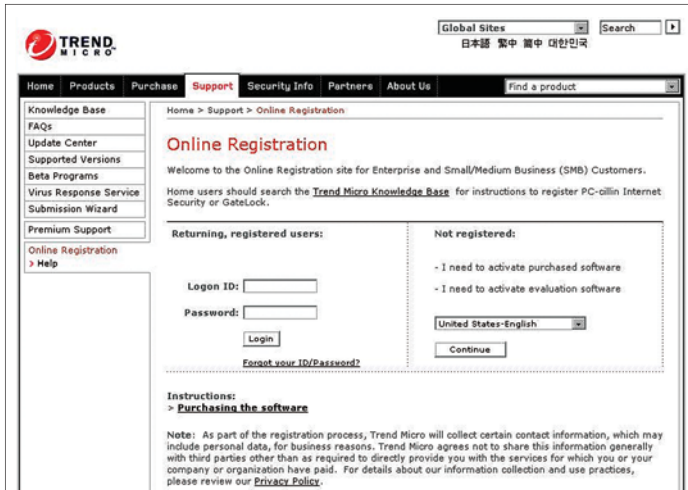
TREND MICRO

Global Sites
Search
日本語 繁中 簡中 대한민국

Home | Products | Purchase | Support | Security Info | Partners | About Us
Find a product

Knowledge Base
FAQs
Update Center
Supported Versions
Beta Programs
Virus Response Service
Submission Wizard
Premium Support
Online Registration
> Help

Home > Support > Online Registration

Online Registration

Welcome to the Online Registration site for Enterprise and Small/Medium Business (SMB) Customers.

Home users should search the Trend Micro Knowledge Base for instructions to register PC-cillin Internet Security or GateLock.

Returning, registered users:

Logon ID:
Password:
Login
Forgot your ID/Password?

Not registered:

- I need to activate purchased software
- I need to activate evaluation software

United States-English
Continue

Instructions:
> Purchasing the software

Note: As part of the registration process, Trend Micro will collect certain contact information, which may include personal data, for business reasons. Trend Micro agrees not to share this information generally with third parties other than as required to directly provide you with the services for which you or your company or organization have paid. For details about our information collection and use practices, please review our Privacy Policy.